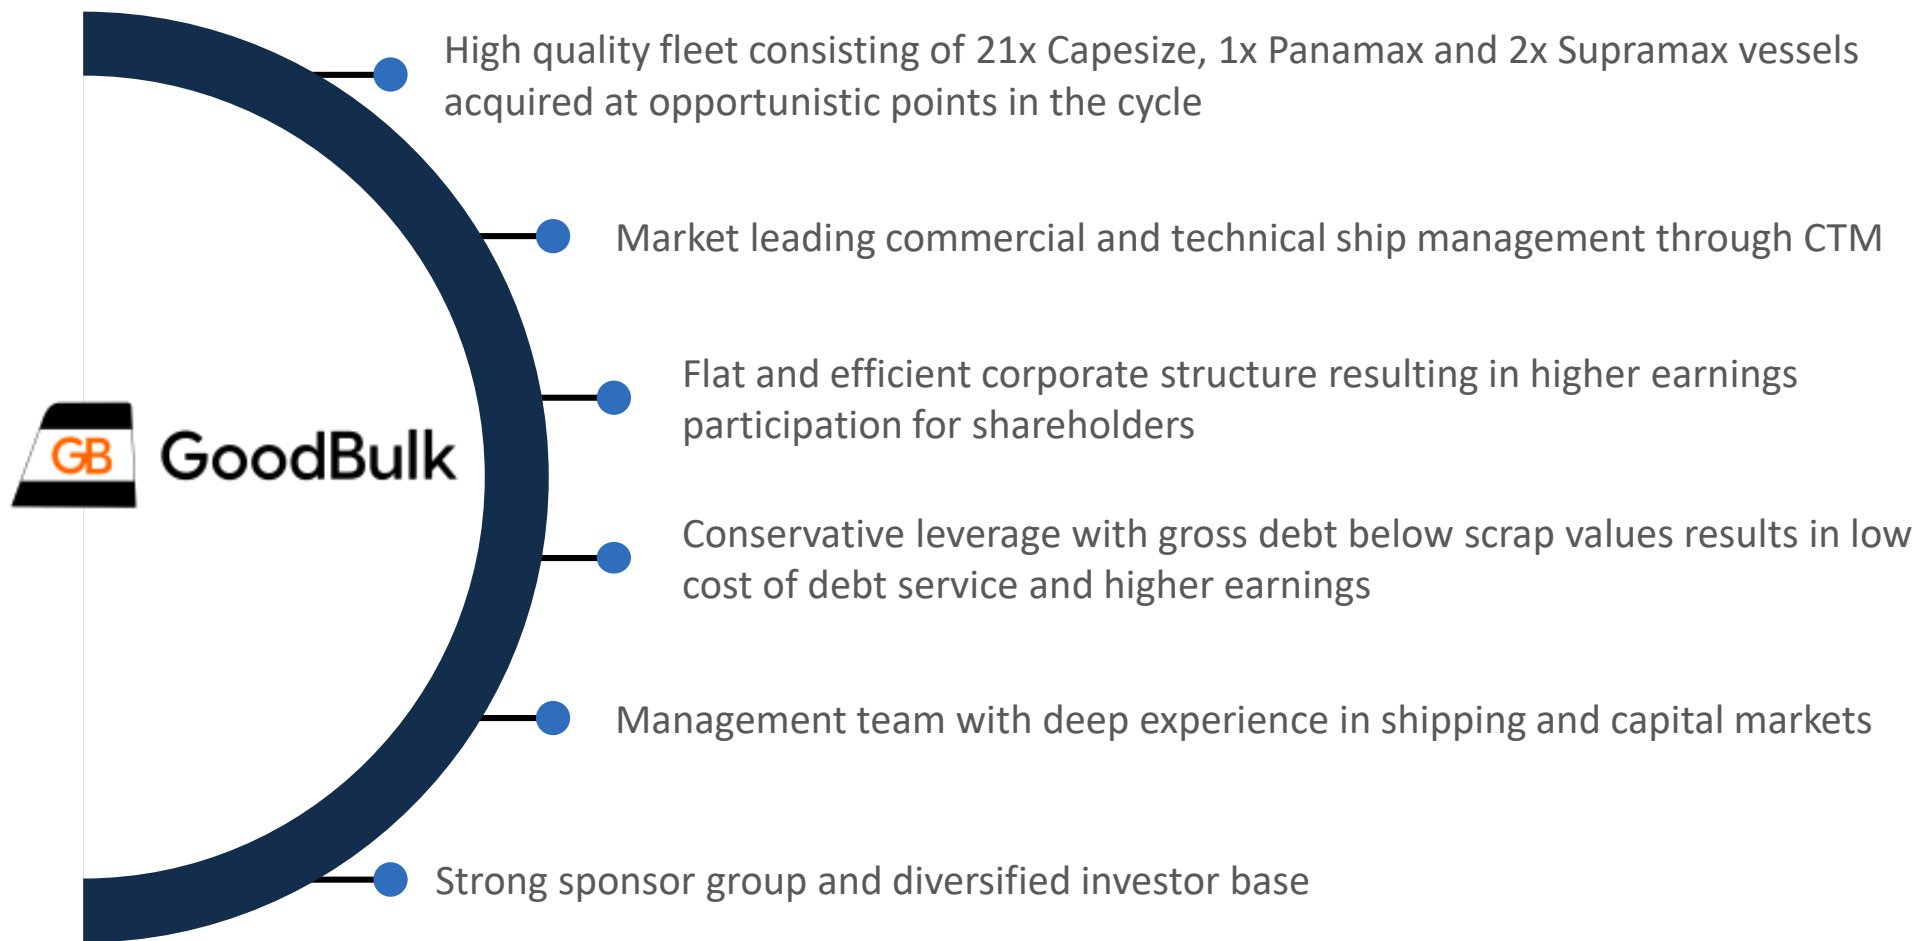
GB GoodBulk

High quality fleet consisting of 21x Capesize, 1x Panamax and 2x Supramax vessels acquired at opportunistic points in the cycle

Market leading commercial and technical ship management through CTM

Flat and efficient corporate structure resulting in higher earnings participation for shareholders

Conservative leverage with gross debt below scrap values results in low cost of debt service and higher earnings

Management team with deep experience in shipping and capital markets

Strong sponsor group and diversified investor base